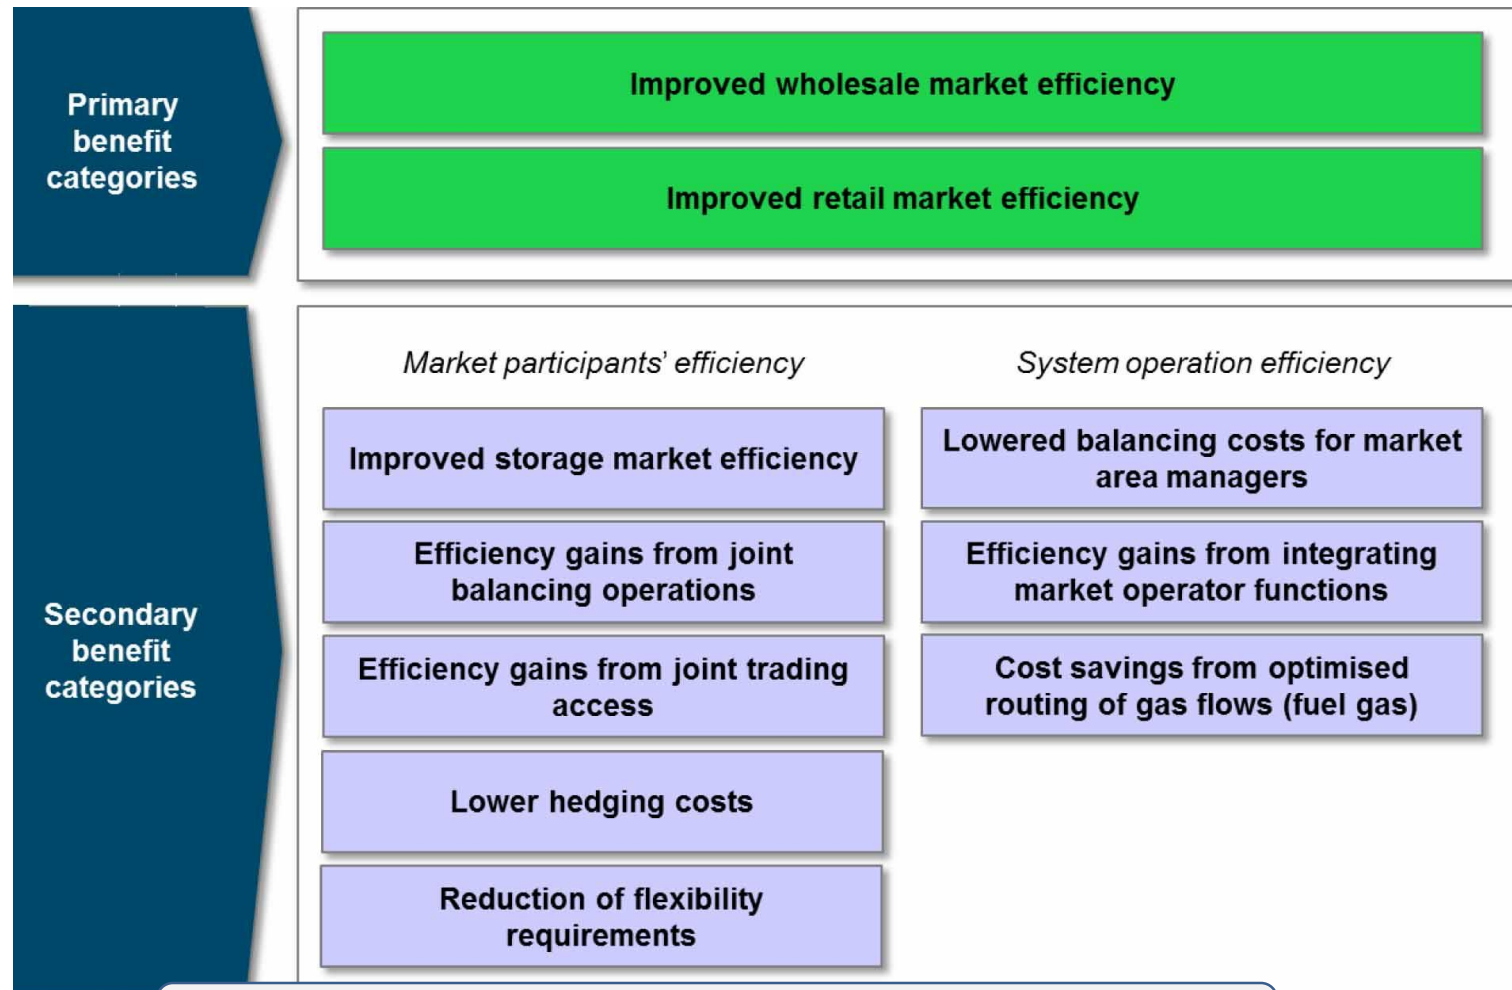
Primary benefit categories

Improved wholesale market efficiency

Improved retail market efficiency

Secondary benefit categories

Market participants' efficiency

Improved storage market efficiency

Efficiency gains from joint balancing operations

Efficiency gains from joint trading access

Lower hedging costs

Reduction of flexibility requirements

System operation efficiency

Lowered balancing costs for market area managers

Efficiency gains from integrating market operator functions

Cost savings from optimised routing of gas flows (fuel gas)